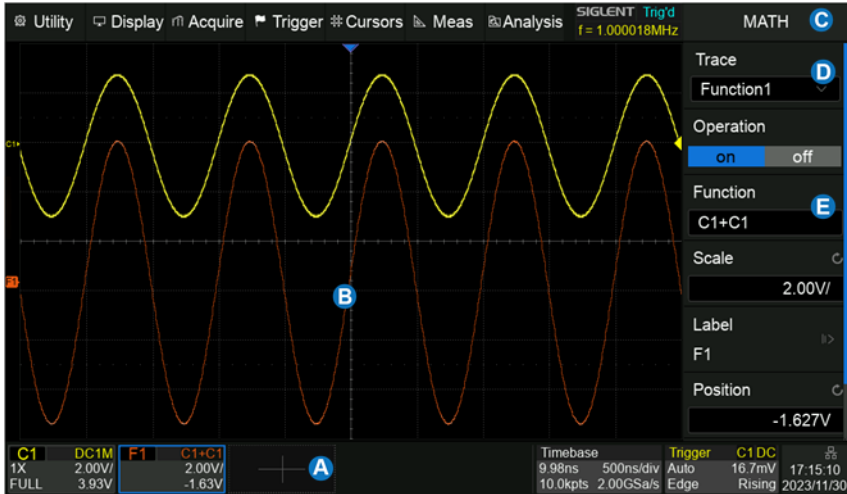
Utility Display Acquire Trigger Cursors Meas Analysis SIGLENT Trig'd f = 1.000018MHz MATH C

C1

F1

B

Trace D
Function1

Operation
on off

Function E
C1+C1

Scale
2.00V/

Label
F1

Position
-1.627V

C1 DC1M
1X 2.00V/
FULL 3.93V

F1 C1+C1
2.00V/
-1.63V

A

Timebase
9.98ns 500ns/div
10.0kpts 2.00GSa/s

Trigger C1 DC
Auto 16.7mV
Edge Rising

17:15:10
2023/11/30